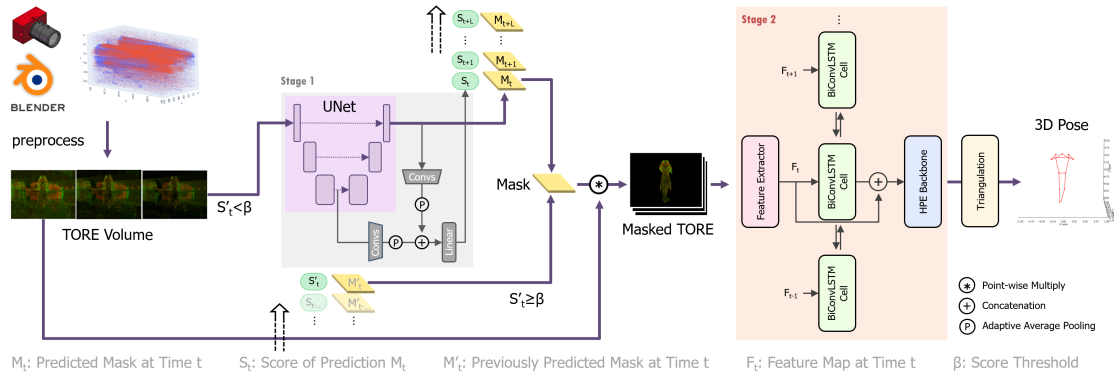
BLENDER

preprocess

TORE Volume

$S'_t<\beta$

Stage 1

UNet

Convs

P

Convs

P

+

Linear

$S_{t+L}$ $M_{t+L}$

⋮ ⋮

$S_{t+1}$ $M_{t+1}$

$S_t$ $M_t$

$S'_t$ $M'_t$

$S_{t-...}$ $M'_{t-...}$

⋮ ⋮

Mask

∗

$S'_t\geq\beta$

Masked TORE

Stage 2

⋮

$F_{t+1}$

BiConvLSTM Cell

Feature Extractor

$F_t$

BiConvLSTM Cell

+

HPE Backbone

Triangulation

3D Pose

$F_{t-1}$

BiConvLSTM Cell

∗ Point-wise Multiply

+ Concatenation

P Adaptive Average Pooling

$M_t$: Predicted Mask at Time t    $S_t$: Score of Prediction $M_t$    $M'_t$: Previously Predicted Mask at Time t    $F_t$: Feature Map at Time t    β: Score Threshold